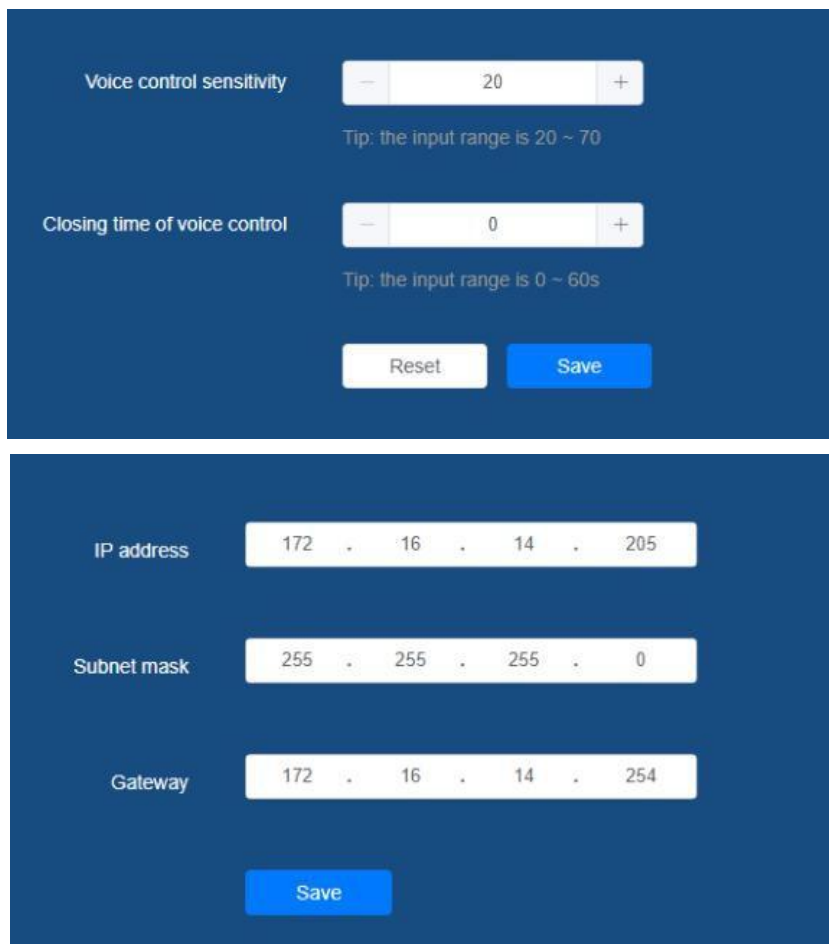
Voice control sensitivity — 20 +

Tip: the input range is 20 ~ 70

Closing time of voice control — 0 +

Tip: the input range is 0 ~ 60s

Reset Save

IP address 172 . 16 . 14 . 205

Subnet mask 255 . 255 . 255 . 0

Gateway 172 . 16 . 14 . 254

Save